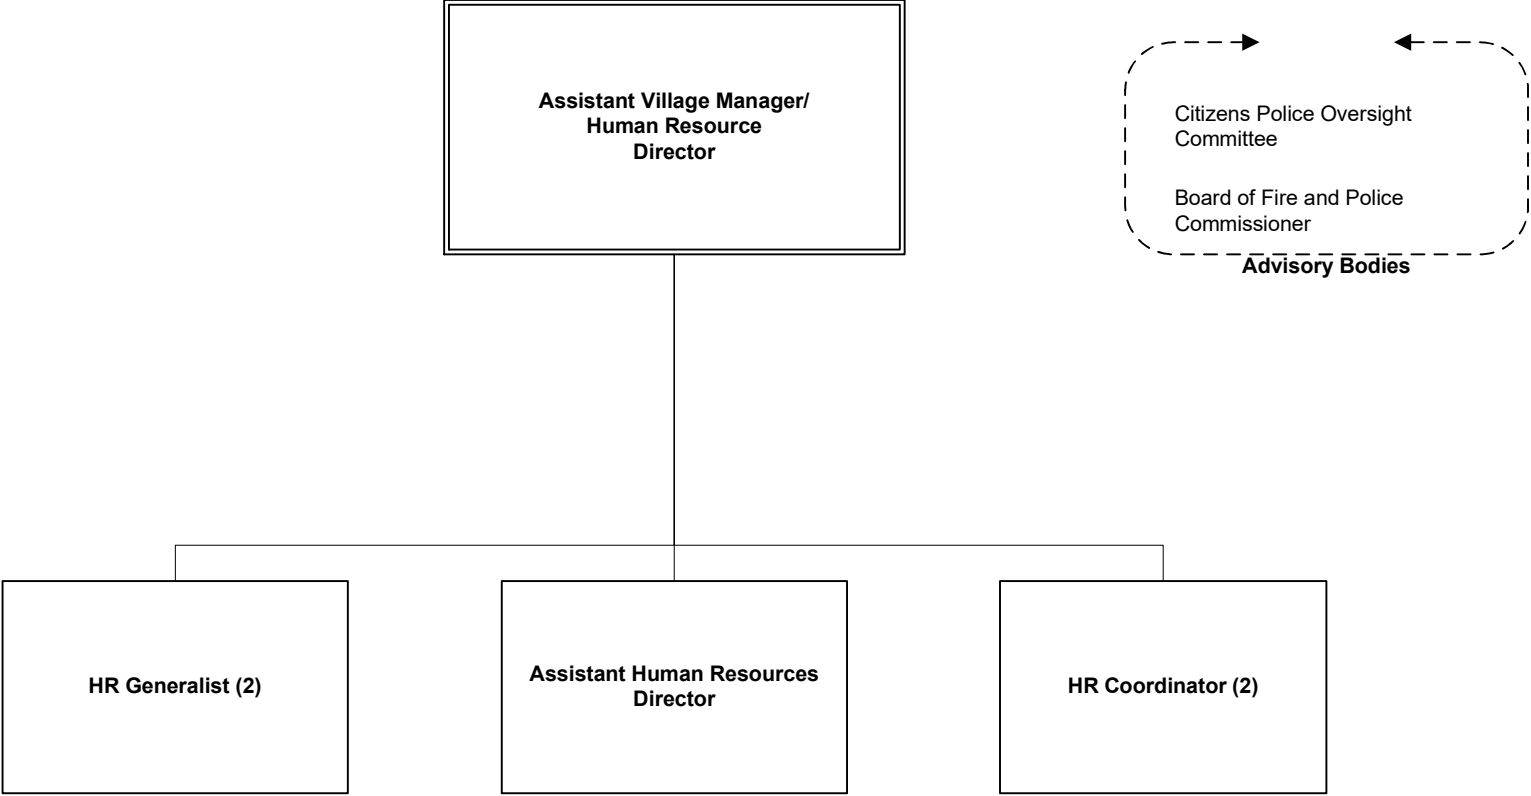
Assistant Village Manager/
Human Resource
Director

Citizens Police Oversight Committee

Board of Fire and Police Commissioner

Advisory Bodies

HR Generalist (2)

Assistant Human Resources Director

HR Coordinator (2)